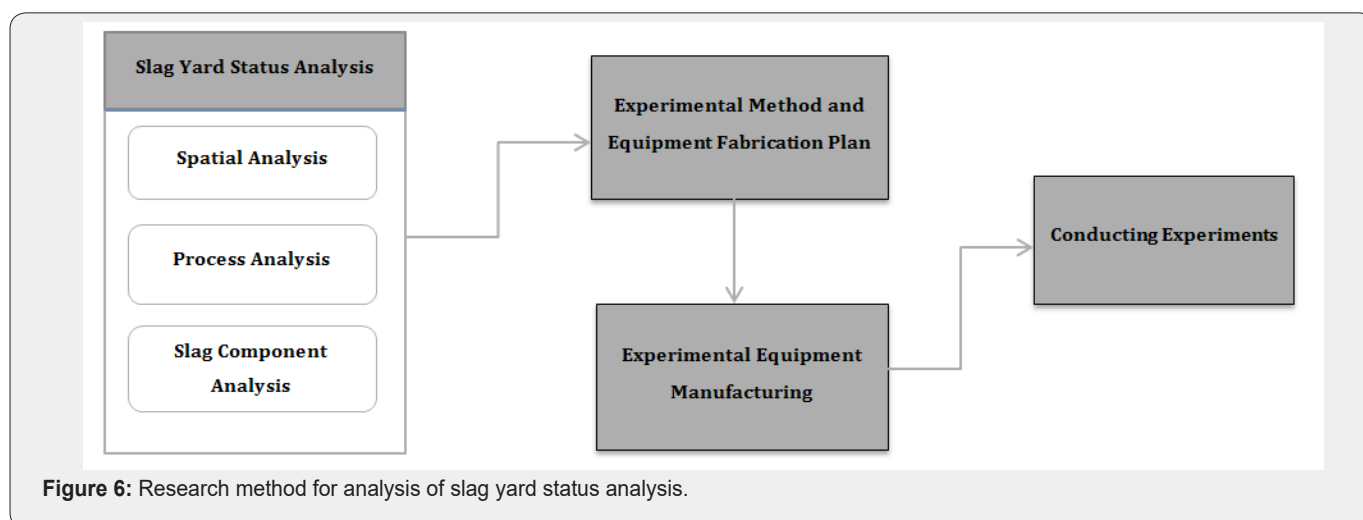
Slag Yard Status Analysis

Spatial Analysis

Process Analysis

Slag Component Analysis

Experimental Method and Equipment Fabrication Plan

Experimental Equipment Manufacturing

Conducting Experiments

**Figure 6:** Research method for analysis of slag yard status analysis.